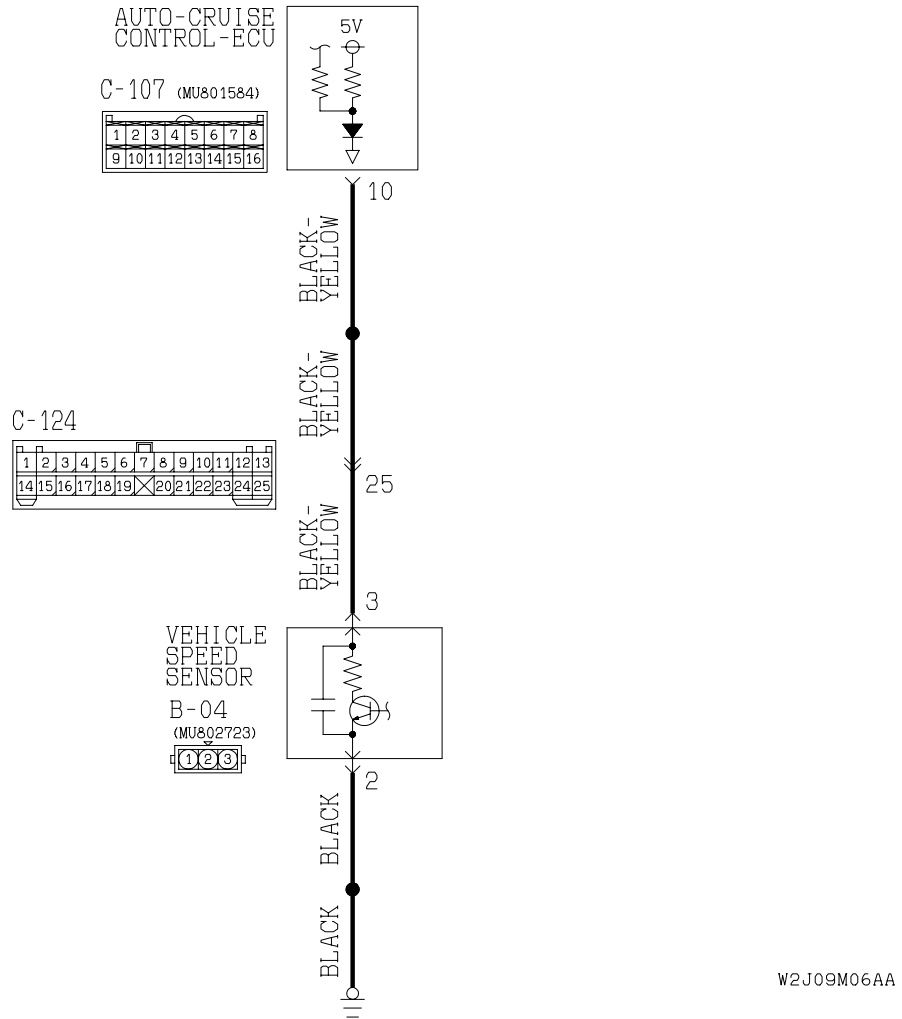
AUTO-CRUISE CONTROL-ECU

5V

C-107 (MU801584)

| 1 | 2 | 3 | 4 | 5 | 6 | 7 | 8 |
|---|---|---|---|---|---|---|---|
| 9 | 10 | 11 | 12 | 13 | 14 | 15 | 16 |

10

BLACK-YELLOW

BLACK-YELLOW

C-124

| 1 | 2 | 3 | 4 | 5 | 6 | 7 | 8 | 9 | 10 | 11 | 12 | 13 |
|---|---|---|---|---|---|---|---|---|---|---|---|---|
| 14 | 15 | 16 | 17 | 18 | 19 | X | 20 | 21 | 22 | 23 | 24 | 25 |

25

BLACK-YELLOW

3

VEHICLE SPEED SENSOR

B-04 (MU802723)

1 2 3

2

BLACK

BLACK

W2J09M06AA